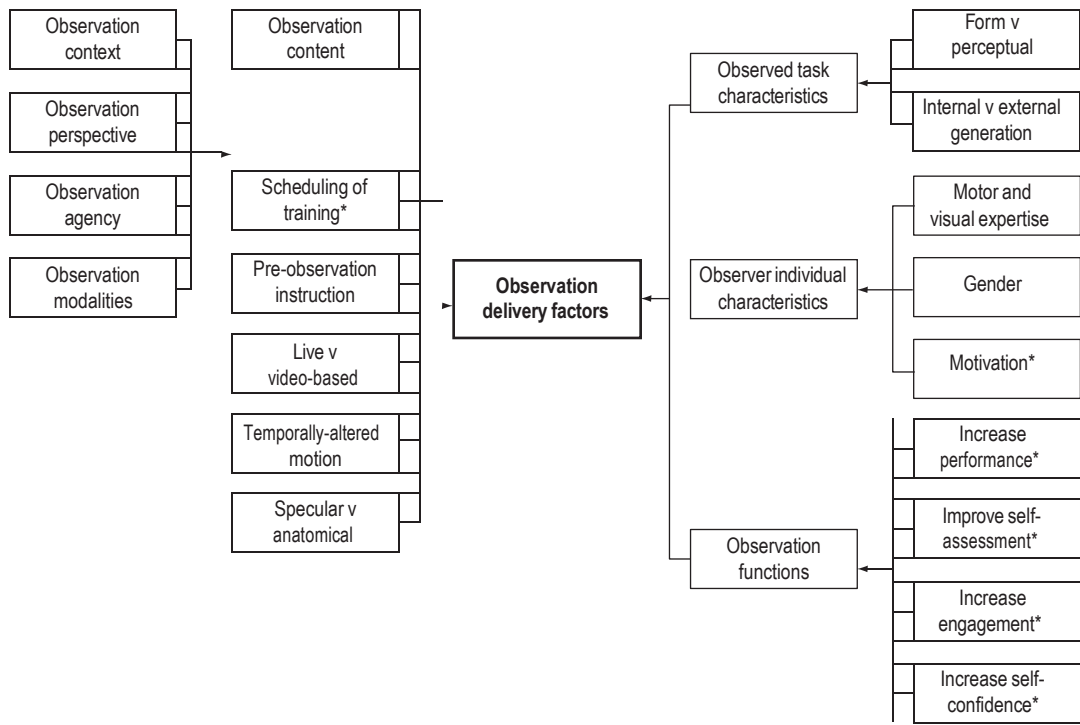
Observation context

Observation perspective

Observation agency

Observation modalities

Observation content

Scheduling of training*

Pre-observation instruction

Live v video-based

Temporally-altered motion

Specular v anatomical

Observation delivery factors

Observed task characteristics

Form v perceptual

Internal v external generation

Observer individual characteristics

Motor and visual expertise

Gender

Motivation*

Observation functions

Increase performance*

Improve self-assessment*

Increase engagement*

Increase self-confidence*